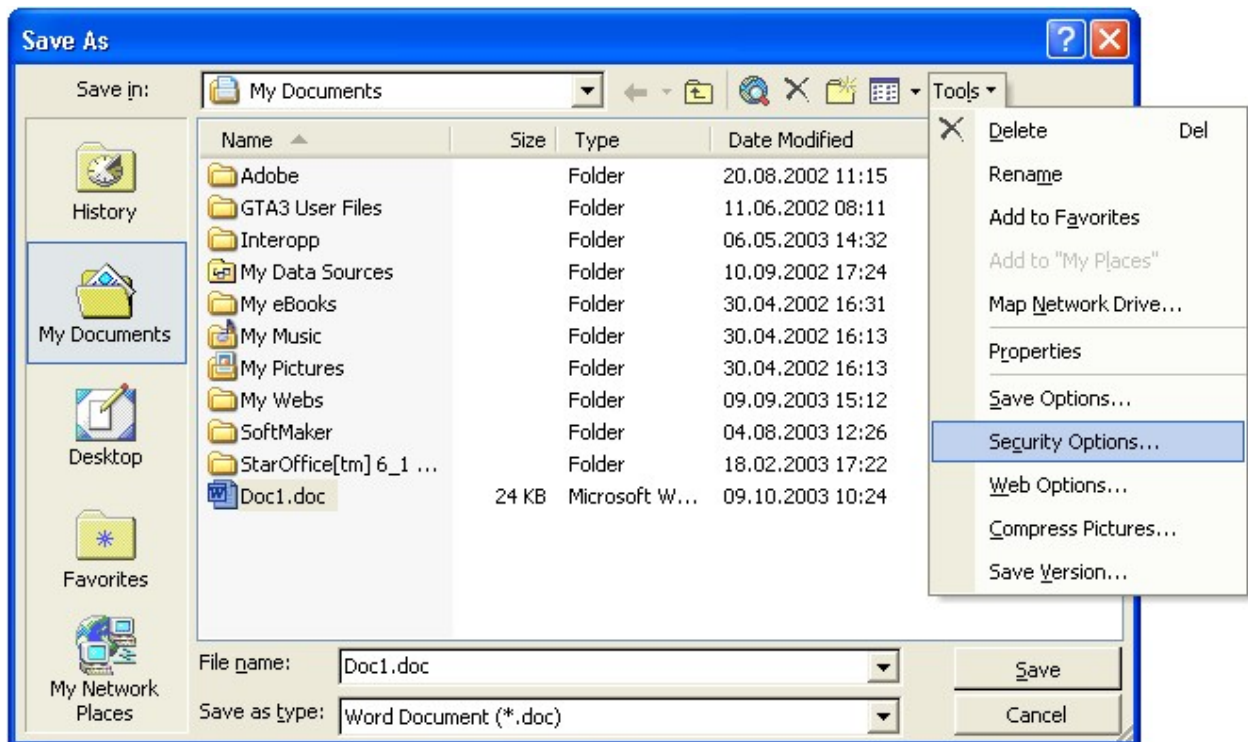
Save As

Save in: My Documents

Tools

History

My Documents

Desktop

Favorites

My Network Places

| Name | Size | Type | Date Modified |
|---|---|---|---|
| Adobe | | Folder | 20.08.2002 11:15 |
| GTA3 User Files | | Folder | 11.06.2002 08:11 |
| Interopp | | Folder | 06.05.2003 14:32 |
| My Data Sources | | Folder | 10.09.2002 17:24 |
| My eBooks | | Folder | 30.04.2002 16:31 |
| My Music | | Folder | 30.04.2002 16:13 |
| My Pictures | | Folder | 30.04.2002 16:13 |
| My Webs | | Folder | 09.09.2003 15:12 |
| SoftMaker | | Folder | 04.08.2003 12:26 |
| StarOffice[tm] 6_1 … | | Folder | 18.02.2003 17:22 |
| Doc1.doc | 24 KB | Microsoft W… | 09.10.2003 10:24 |

Delete Del
Rename
Add to Favorites
Add to "My Places"
Map Network Drive...
Properties
Save Options...
Security Options...
Web Options...
Compress Pictures...
Save Version...

File name: Doc1.doc

Save as type: Word Document (*.doc)

Save

Cancel